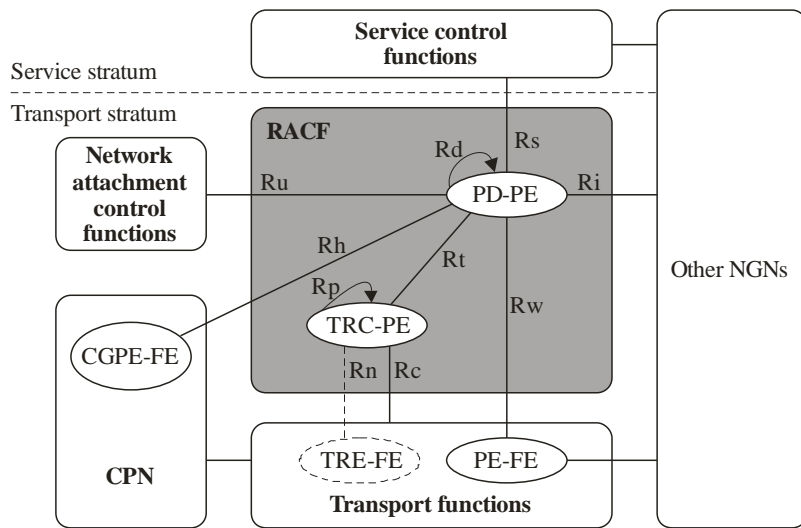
Service control functions

Service stratum

Transport stratum

RACF

Network attachment control functions

Rd

Rs

Ru

PD-PE

Ri

Rh

Rt

Other NGNs

Rp

Rw

TRC-PE

CGPE-FE

Rn

Rc

CPN

TRE-FE

PE-FE

Transport functions